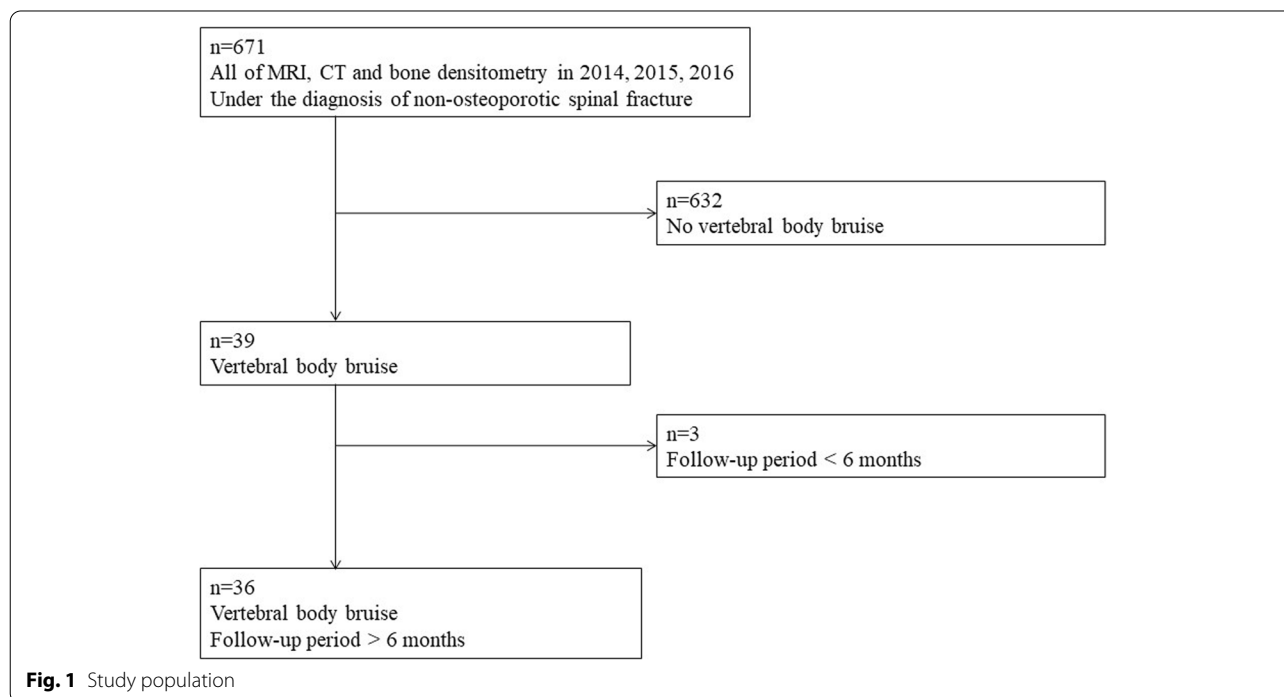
n=671
All of MRI, CT and bone densitometry in 2014, 2015, 2016
Under the diagnosis of non-osteoporotic spinal fracture

n=632
No vertebral body bruise

n=39
Vertebral body bruise

n=3
Follow-up period < 6 months

n=36
Vertebral body bruise
Follow-up period > 6 months

**Fig. 1** Study population